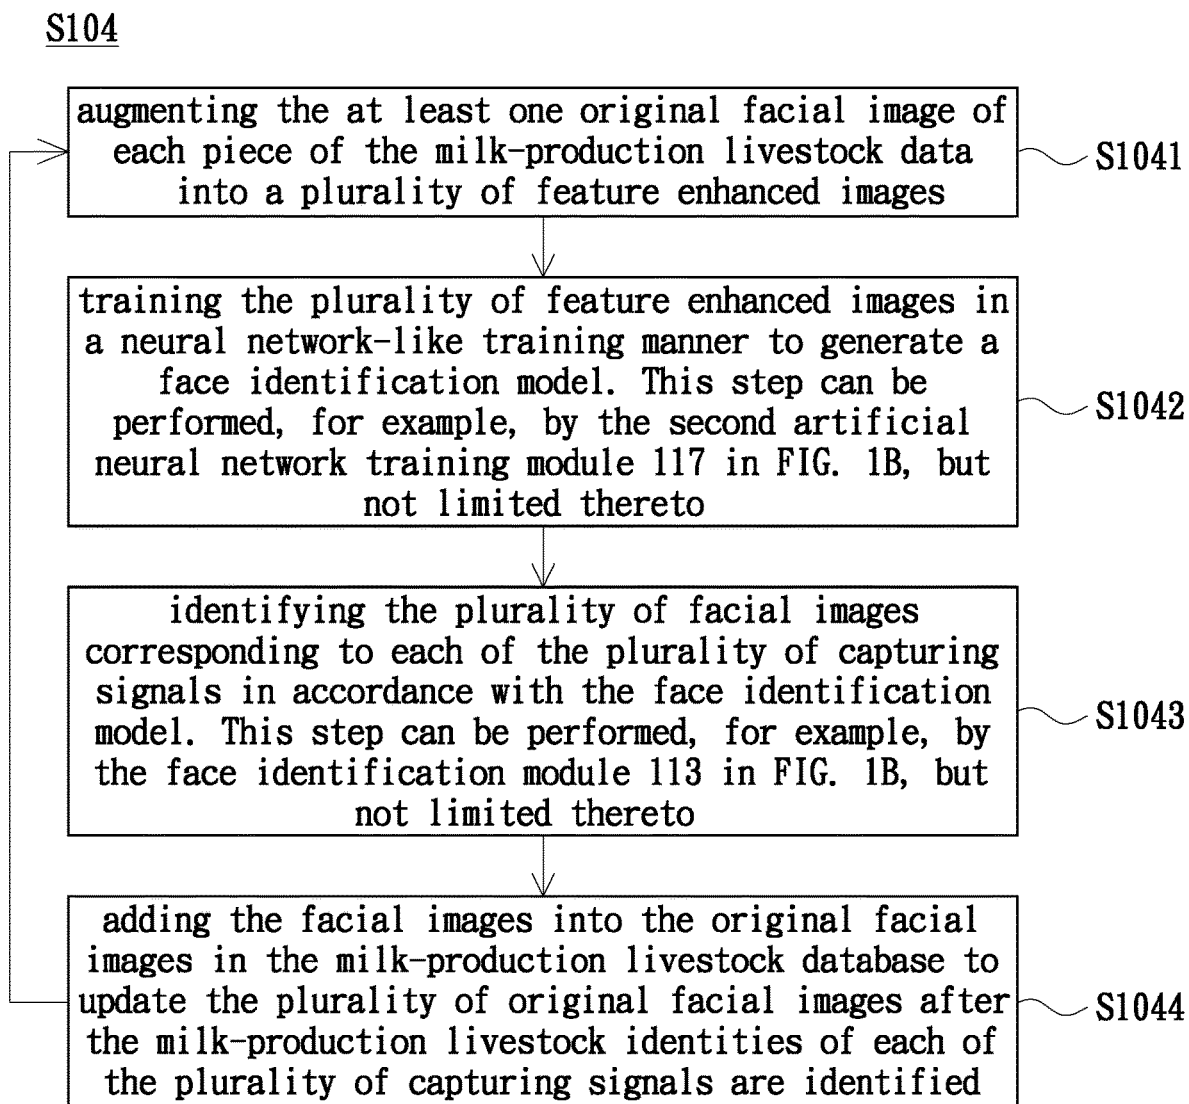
S104

augmenting the at least one original facial image of each piece of the milk-production livestock data into a plurality of feature enhanced images

S1041

training the plurality of feature enhanced images in a neural network-like training manner to generate a face identification model. This step can be performed, for example, by the second artificial neural network training module 117 in FIG. 1B, but not limited thereto

S1042

identifying the plurality of facial images corresponding to each of the plurality of capturing signals in accordance with the face identification model. This step can be performed, for example, by the face identification module 113 in FIG. 1B, but not limited thereto

S1043

adding the facial images into the original facial images in the milk-production livestock database to update the plurality of original facial images after the milk-production livestock identities of each of the plurality of capturing signals are identified

S1044